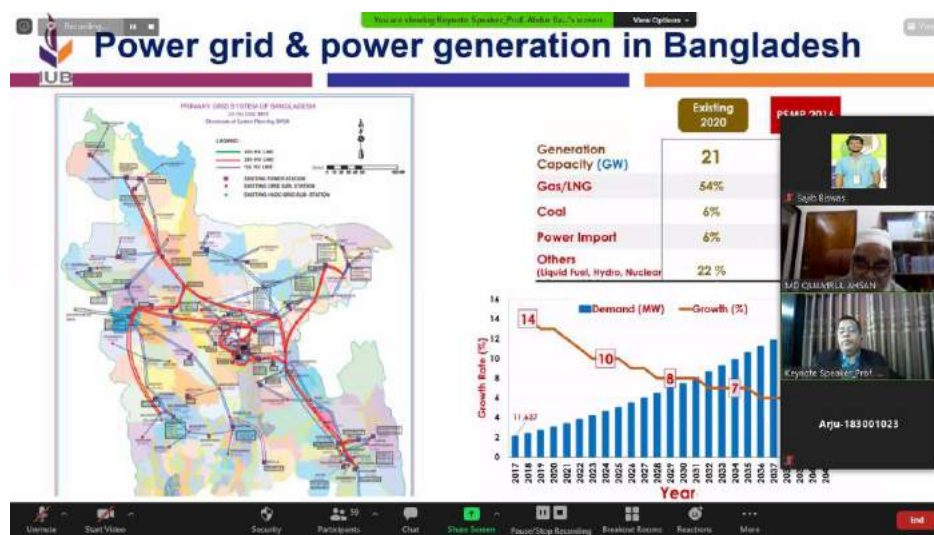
Recording...

You are viewing Keynote Speaker_Prof. Abdur Ra...'s screen

View Options

View

IUB

Power grid & power generation in Bangladesh

PRIMARY GRID SYSTEM OF BANGLADESH

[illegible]

LEGEND

400 KV LINE

230 KV LINE

132 KV LINE

EXISTING POWER STATION

EXISTING GRID SUB-STATION

EXISTING HVDC GRID SUB-STATION

| | Existing 2020 | PSMP 2016 |
|---|---|---|
| Generation Capacity (GW) | 21 | |
| Gas/LNG | 54% | |
| Coal | 6% | |
| Power Import | 6% | |
| Others (Liquid Fuel, Hydro, Nuclear | 22 % | |

Demand (MW) Growth (%)

Growth Rate (%)

16 14 12 10 8 6 4 2 0

11,637

14

10

8

7

2017 2018 2019 2020 2021 2022 2023 2024 2025 2026 2027 2028 2029 2030 2031 2032 2033 2034 2035 2036 2037

Year

Sajib Biswas

MD QUAMRUL AHSAN

Keynote Speaker_Prof. ...

Arju-183001023

Unmute Start Video Security Participants 59 Chat Share Screen Pause/Stop Recording Breakout Rooms Reactions More End